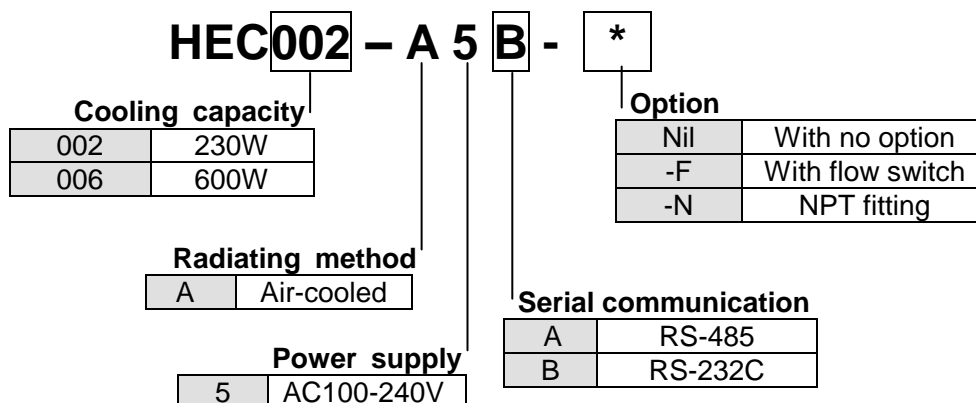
HEC002 – A 5 B - *

Cooling capacity

| 002 | 230W |
|---|---|
| 006 | 600W |

Option

| Nil | With no option |
|---|---|
| -F | With flow switch |
| -N | NPT fitting |

Radiating method

| A | Air-cooled |
|---|---|

Serial communication

| A | RS-485 |
|---|---|
| B | RS-232C |

Power supply

| 5 | AC100-240V |
|---|---|